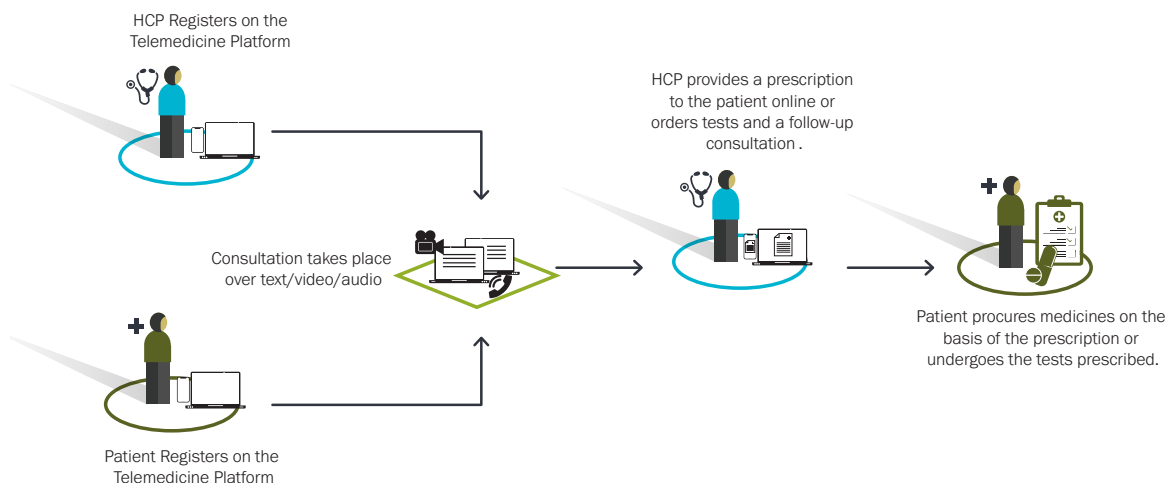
HCP Registers on the Telemedicine Platform

HCP provides a prescription to the patient online or orders tests and a follow-up consultation .

Consultation takes place over text/video/audio

Patient procures medicines on the basis of the prescription or undergoes the tests prescribed.

Patient Registers on the Telemedicine Platform